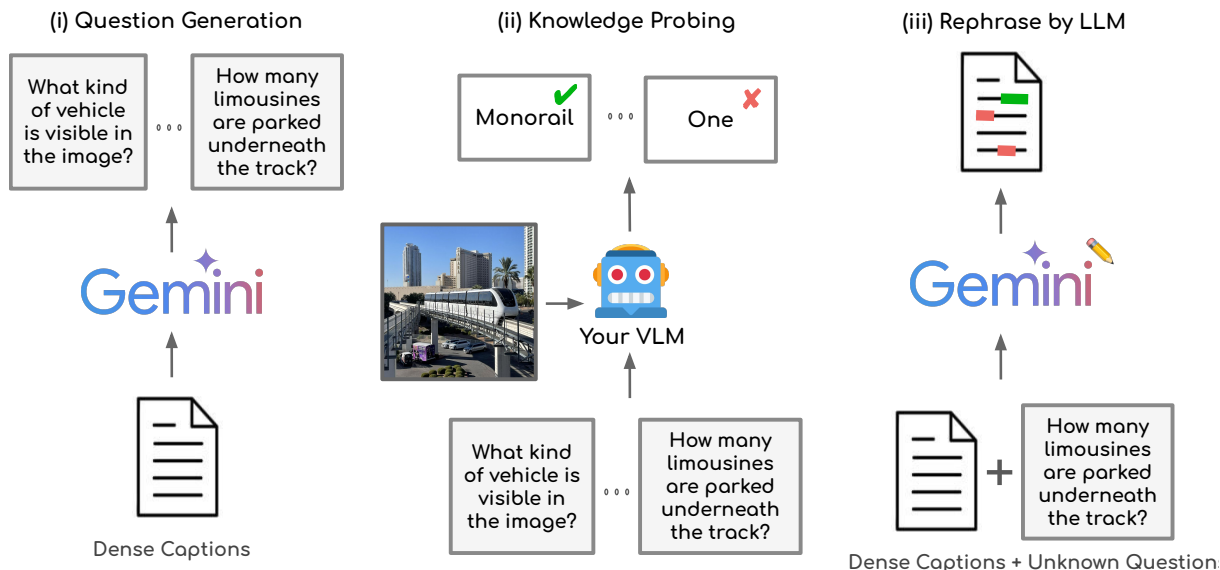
(i) Question Generation

What kind of vehicle is visible in the image?

...

How many limousines are parked underneath the track?

Gemini

Dense Captions

(ii) Knowledge Probing

Monorail

...

One

Your VLM

What kind of vehicle is visible in the image?

...

How many limousines are parked underneath the track?

(iii) Rephrase by LLM

Gemini

+

How many limousines are parked underneath the track?

Dense Captions + Unknown Questions